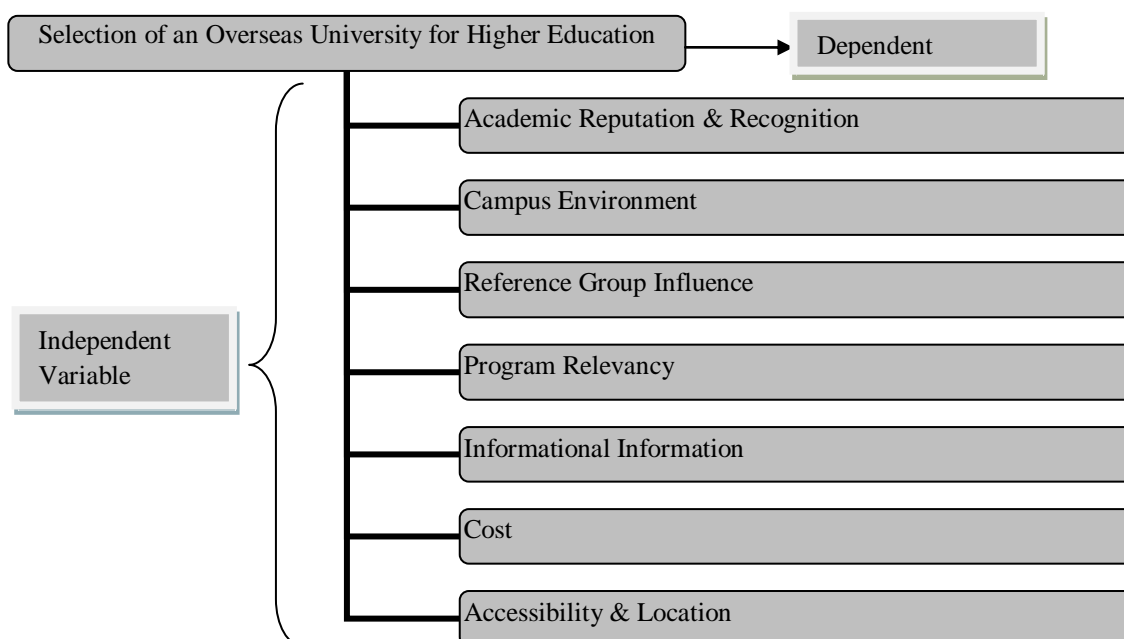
Selection of an Overseas University for Higher Education

Dependent

Academic Reputation & Recognition

Campus Environment

Reference Group Influence

Independent Variable

Program Relevancy

Informational Information

Cost

Accessibility & Location